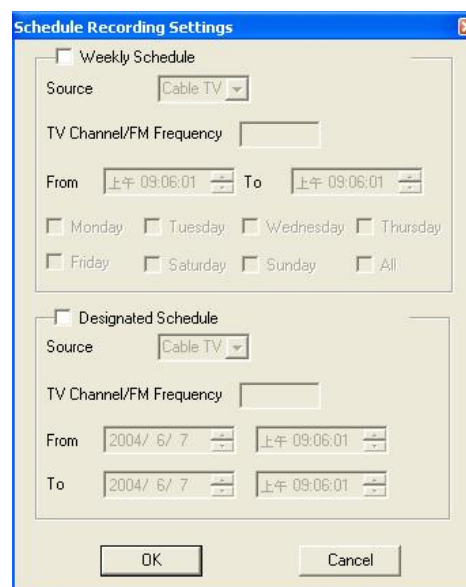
Schedule Recording Settings

Weekly Schedule

Source Cable TV

TV Channel/FM Frequency

From 上午 09:06:01 To 上午 09:06:01

Monday Tuesday Wednesday Thursday

Friday Saturday Sunday All

Designated Schedule

Source Cable TV

TV Channel/FM Frequency

From 2004/ 6/ 7 上午 09:06:01

To 2004/ 6/ 7 上午 09:06:01

OK Cancel